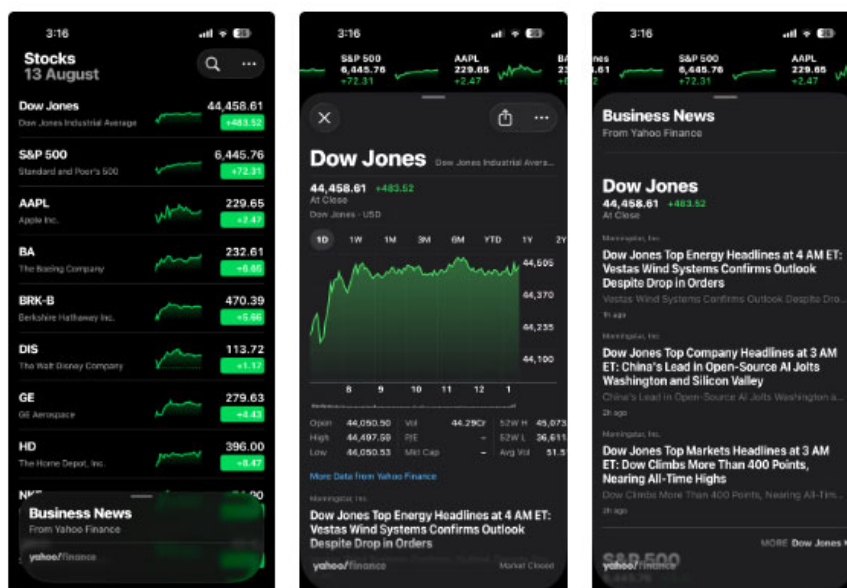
3:16

Stocks
13 August

Dow Jones
Dow Jones Industrial Average
44,458.61
+483.52

S&P 500
Standard and Poor's 500
6,445.76
+72.31

AAPL
Apple Inc.
229.65
+2.47

BA
The Boeing Company
232.61
+6.65

BRK-B
Berkshire Hathaway Inc.
470.39
+5.66

DIS
The Walt Disney Company
113.72
+1.17

GE
GE Aerospace
279.63
+4.43

HD
The Home Depot, Inc.
396.00
+8.47

NK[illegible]

Business News
From Yahoo Finance

yahoo/finance

3:16

S&P 500
6,445.76
+72.31

AAPL
229.65
+2.47

BA

Dow Jones
Dow Jones Industrial Avera...

44,458.61 +483.52
At Close
Dow Jones · USD

1D 1W 1M 3M 6M YTD 1Y 2Y

44,505
44,370
44,235
44,100

8 9 10 11 12 1

| Open | 44,050.50 | Vol | 44.29Cr | 52W H | 45,073 |
|---|---|---|---|---|---|
| High | 44,497.59 | P/E | – | 52W L | 36,611 |
| Low | 44,050.53 | Mkt Cap | – | Avg Vol | 51.5 |

More Data from Yahoo Finance

Morningstar, Inc.
Dow Jones Top Energy Headlines at 4 AM ET: Vestas Wind Systems Confirms Outlook Despite Drop in Orders

yahoo/finance
Market Closed

3:16

S&P 500
6,445.76
+72.31

AAPL
229.65
+2.47

Business News
From Yahoo Finance

Dow Jones
44,458.61 +483.52
At Close

Morningstar, Inc.
Dow Jones Top Energy Headlines at 4 AM ET: Vestas Wind Systems Confirms Outlook Despite Drop in Orders
Vestas Wind Systems Confirms Outlook Despite Dro...
1h ago

Morningstar, Inc.
Dow Jones Top Company Headlines at 3 AM ET: China's Lead in Open-Source AI Jolts Washington and Silicon Valley
China's Lead in Open-Source AI Jolts Washington a...
2h ago

Morningstar, Inc.
Dow Jones Top Markets Headlines at 3 AM ET: Dow Climbs More Than 400 Points, Nearing All-Time Highs
Dow Climbs More Than 400 Points, Nearing All-Tim...
2h ago

MORE Dow Jones

S&P 500
yahoo/finance